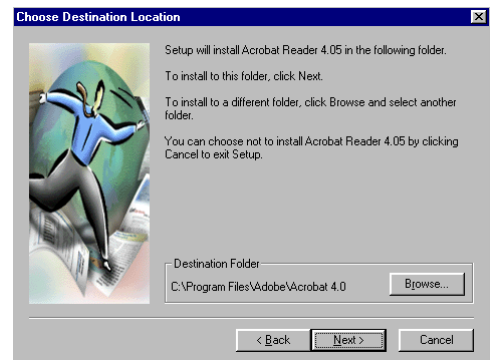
Choose Destination Location

Setup will install Acrobat Reader 4.05 in the following folder.

To install to this folder, click Next.

To install to a different folder, click Browse and select another folder.

You can choose not to install Acrobat Reader 4.05 by clicking Cancel to exit Setup.

Destination Folder

C:\Program Files\Adobe\Acrobat 4.0

Browse...

< Back

Next >

Cancel